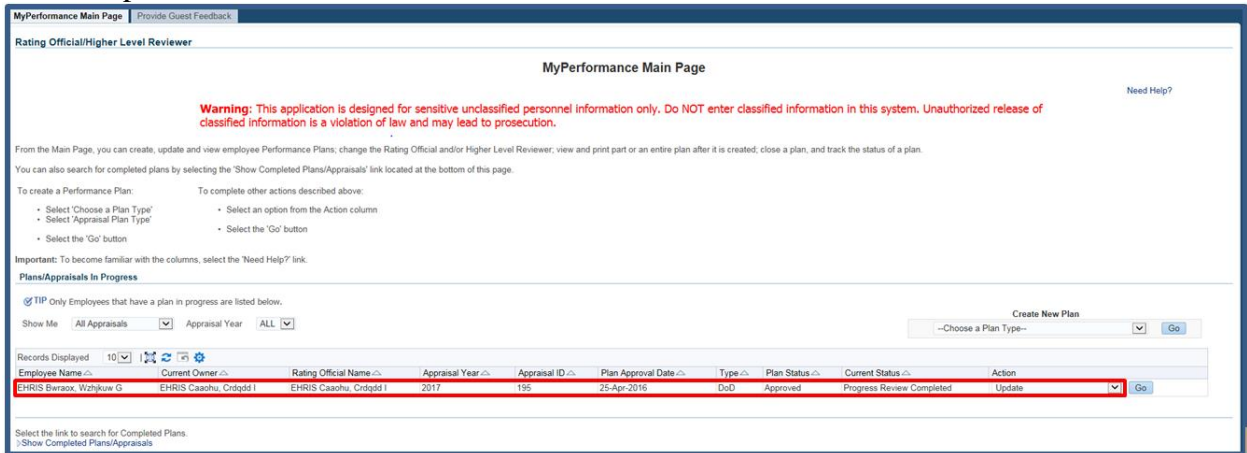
MyPerformance Main Page | Provide Guest Feedback

Rating Official/Higher Level Reviewer

MyPerformance Main Page

Need Help?

Warning: This application is designed for sensitive unclassified personnel information only. Do NOT enter classified information in this system. Unauthorized release of classified information is a violation of law and may lead to prosecution.

From the Main Page, you can create, update and view employee Performance Plans; change the Rating Official and/or Higher Level Reviewer; view and print part or an entire plan after it is created; close a plan, and track the status of a plan.

You can also search for completed plans by selecting the 'Show Completed Plans/Appraisals' link located at the bottom of this page.

To create a Performance Plan:
- Select 'Choose a Plan Type'
- Select 'Appraisal Plan Type'
- Select the 'Go' button

To complete other actions described above:
- Select an option from the Action column
- Select the 'Go' button

Important: To become familiar with the columns, select the 'Need Help?' link.

Plans/Appraisals In Progress

TIP Only Employees that have a plan in progress are listed below.

Show Me All Appraisals Appraisal Year ALL

Create New Plan
--Choose a Plan Type-- Go

Records Displayed 10

| Employee Name | Current Owner | Rating Official Name | Appraisal Year | Appraisal ID | Plan Approval Date | Type | Plan Status | Current Status | Action |
|---|---|---|---|---|---|---|---|---|---|
| EHRIS Bwraox, Wzhjkuw G | EHRIS Caaohu, Crdqdd I | EHRIS Caaohu, Crdqdd I | 2017 | 195 | 25-Apr-2016 | DoD | Approved | Progress Review Completed | Update Go |

Select the link to search for Completed Plans.
Show Completed Plans/Appraisals